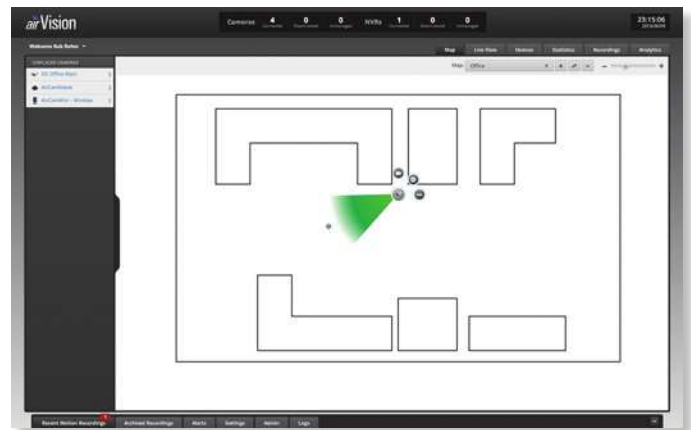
airVision

Cameras 4 0 0 NVRs 1 0 0

23:15:06

Welcome Rob Reiter

Map Live View Status Statistics Recordings Analytics

UNPLACED CAMERAS

Office Main

AirCamDome

AirCamMini - Window

Map Office

Recent Motion Recordings Archived Recordings Alerts Settings Admin Logs